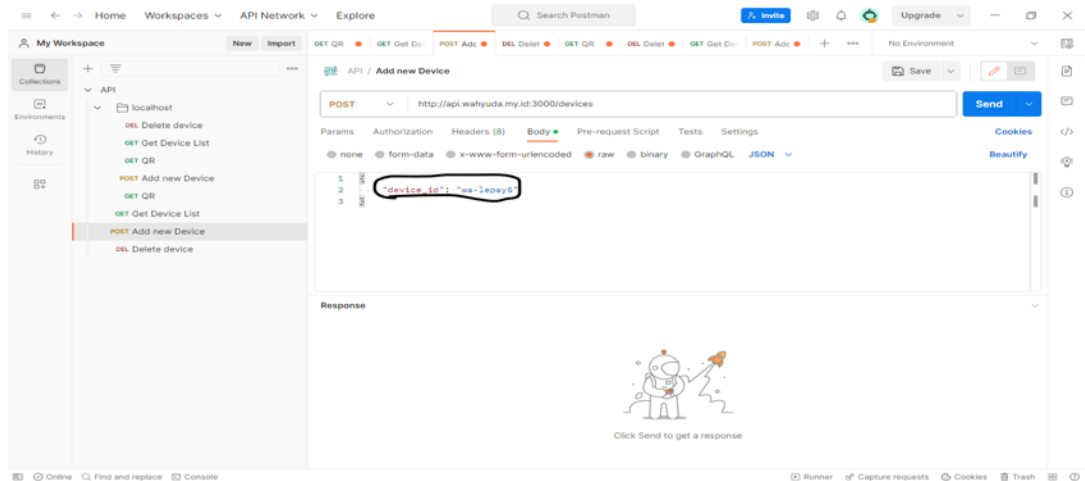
Home Workspaces API Network Explore
Search Postman
Invite
Upgrade

My Workspace New Import
GET QR GET Get De POST Adc DEL Delet GET QR DEL Delet GET Get De POST Adc + •••
No Environment

Collections
Environments
History

API
localhost
DEL Delete device
GET Get Device List
GET QR
POST Add new Device
GET QR
GET Get Device List
POST Add new Device
DEL Delete device

API / Add new Device
Save

POST http://api.wahyuda.my.id:3000/devices
Send

Params Authorization Headers (8) Body Pre-request Script Tests Settings
Cookies

none form-data x-www-form-urlencoded raw binary GraphQL JSON
Beautify

1 {
2 "device_id": "wa-lepay5"
3 }

Response

Click Send to get a response

Online Find and replace Console
Runner Capture requests Cookies Trash